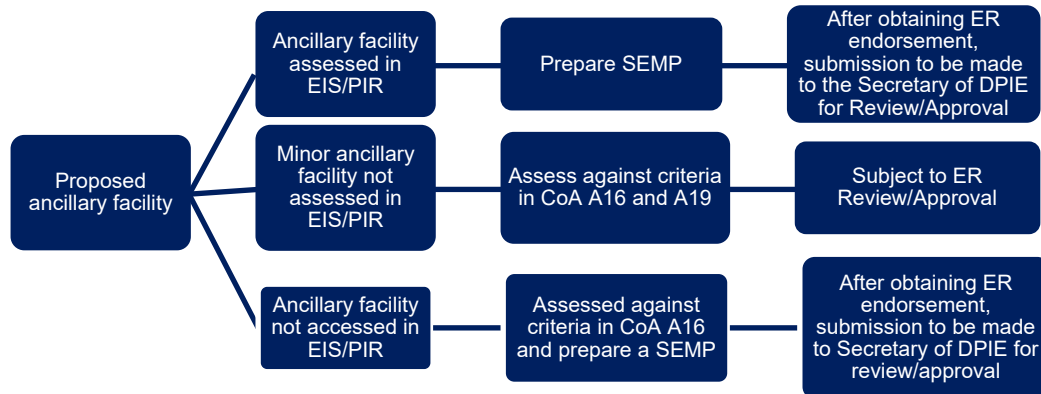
Proposed ancillary facility

Ancillary facility assessed in EIS/PIR

Prepare SEMP

After obtaining ER endorsement, submission to be made to the Secretary of DPIE for Review/Approval

Minor ancillary facility not assessed in EIS/PIR

Assess against criteria in CoA A16 and A19

Subject to ER Review/Approval

Ancillary facility not accessed in EIS/PIR

Assessed against criteria in CoA A16 and prepare a SEMP

After obtaining ER endorsement, submission to be made to Secretary of DPIE for review/approval